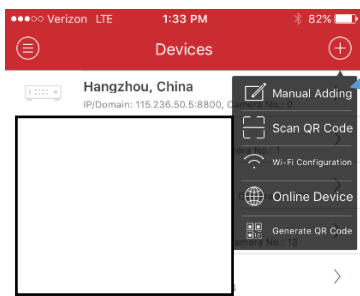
●●●○○ Verizon LTE 1:33 PM 82%

Devices

Hangzhou, China

IP/Domain: 115.236.50.5:8800, Camera No.: 0

Manual Adding

Scan QR Code

Wi-Fi Configuration

Online Device

Generate QR Code

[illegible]ra No.: 1

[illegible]ra No.: 16